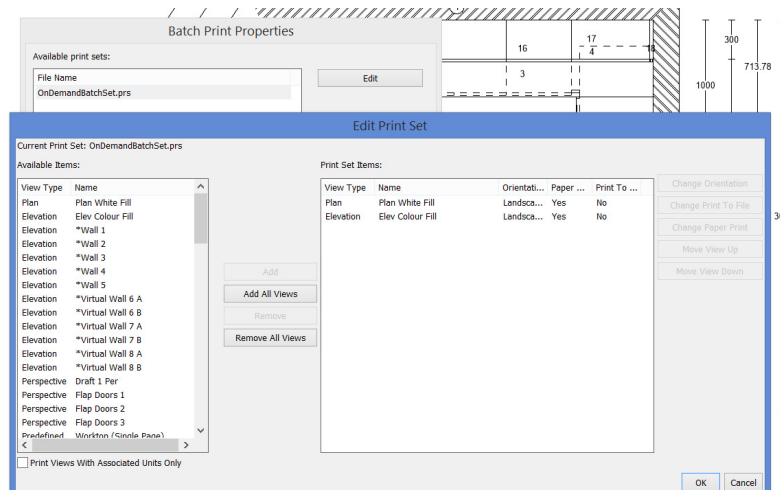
Batch Print Properties

Available print sets:

File Name
OnDemandBatchSet.prs

Edit

16
17
4
18
3
300
713.78
1000

Edit Print Set

Current Print Set: OnDemandBatchSet.prs

Available Items:

| View Type | Name |
|---|---|
| Plan | Plan White Fill |
| Elevation | Elev Colour Fill |
| Elevation | *Wall 1 |
| Elevation | *Wall 2 |
| Elevation | *Wall 3 |
| Elevation | *Wall 4 |
| Elevation | *Wall 5 |
| Elevation | *Virtual Wall 6 A |
| Elevation | *Virtual Wall 6 B |
| Elevation | *Virtual Wall 7 A |
| Elevation | *Virtual Wall 7 B |
| Elevation | *Virtual Wall 8 A |
| Elevation | *Virtual Wall 8 B |
| Perspective | Draft 1 Per |
| Perspective | Flap Doors 1 |
| Perspective | Flap Doors 2 |
| Perspective | Flap Doors 3 |
| Predefined | Worktop (Single Page) |

Add
Add All Views
Remove
Remove All Views

Print Set Items:

| View Type | Name | Orientati... | Paper ... | Print To ... |
|---|---|---|---|---|
| Plan | Plan White Fill | Landsca... | Yes | No |
| Elevation | Elev Colour Fill | Landsca... | Yes | No |

Change Orientation
Change Print To File
Change Paper Print
Move View Up
Move View Down

30

Print Views With Associated Units Only

OK
Cancel